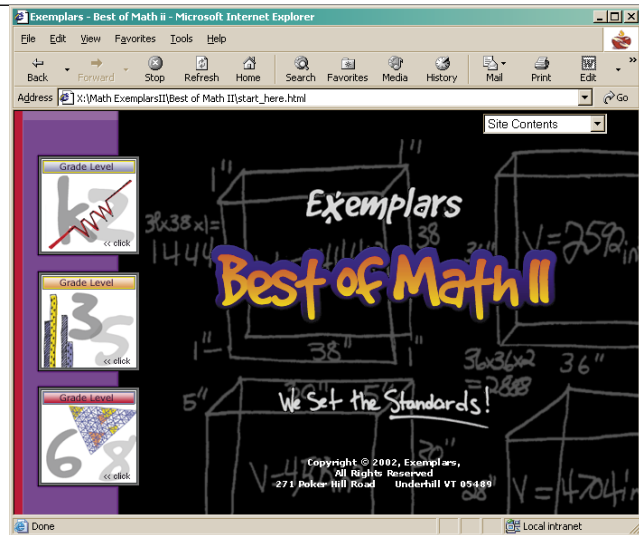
Exemplars - Best of Math ii - Microsoft Internet Explorer

File Edit View Favorites Tools Help

Back Forward Stop Refresh Home Search Favorites Media History Mail Print Edit

Address X:\Math ExemplarsII\Best of Math II\start_here.html Go

Site Contents

Grade Level
k 2
<< click

Grade Level
3 5
<< click

Grade Level
6 8
<< click

Exemplars

Best of Math II

We Set the Standards!

Copyright © 2002, Exemplars,
All Rights Reserved
271 Poker Hill Road Underhill VT 05489

$3 \times 38 \times l =$ 1444 38 38" 5" $V=2592$ in 36" $36 \times 36 \times 2$ 5" $V=4704$ in

Done Local intranet